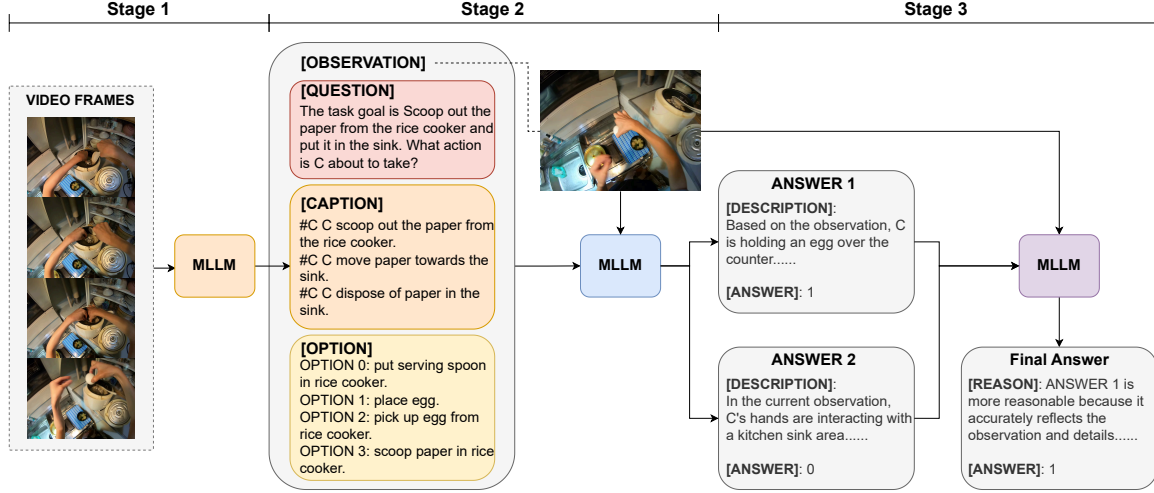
Stage 1

Stage 2

Stage 3

VIDEO FRAMES

MLLM

[OBSERVATION]

[QUESTION]
The task goal is Scoop out the paper from the rice cooker and put it in the sink. What action is C about to take?

[CAPTION]
#C C scoop out the paper from the rice cooker.
#C C move paper towards the sink.
#C C dispose of paper in the sink.

[OPTION]
OPTION 0: put serving spoon in rice cooker.
OPTION 1: place egg.
OPTION 2: pick up egg from rice cooker.
OPTION 3: scoop paper in rice cooker.

MLLM

ANSWER 1
[DESCRIPTION]: Based on the observation, C is holding an egg over the counter......

[ANSWER]: 1

ANSWER 2
[DESCRIPTION]: In the current observation, C's hands are interacting with a kitchen sink area......

[ANSWER]: 0

MLLM

Final Answer
[REASON]: ANSWER 1 is more reasonable because it accurately reflects the observation and details......

[ANSWER]: 1